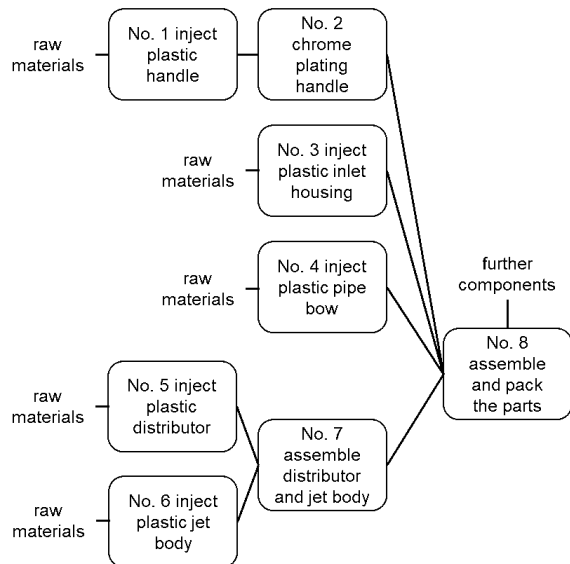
raw materials

No. 1 inject plastic handle

No. 2 chrome plating handle

raw materials

No. 3 inject plastic inlet housing

raw materials

No. 4 inject plastic pipe bow

further components

No. 8 assemble and pack the parts

raw materials

No. 5 inject plastic distributor

No. 7 assemble distributor and jet body

raw materials

No. 6 inject plastic jet body